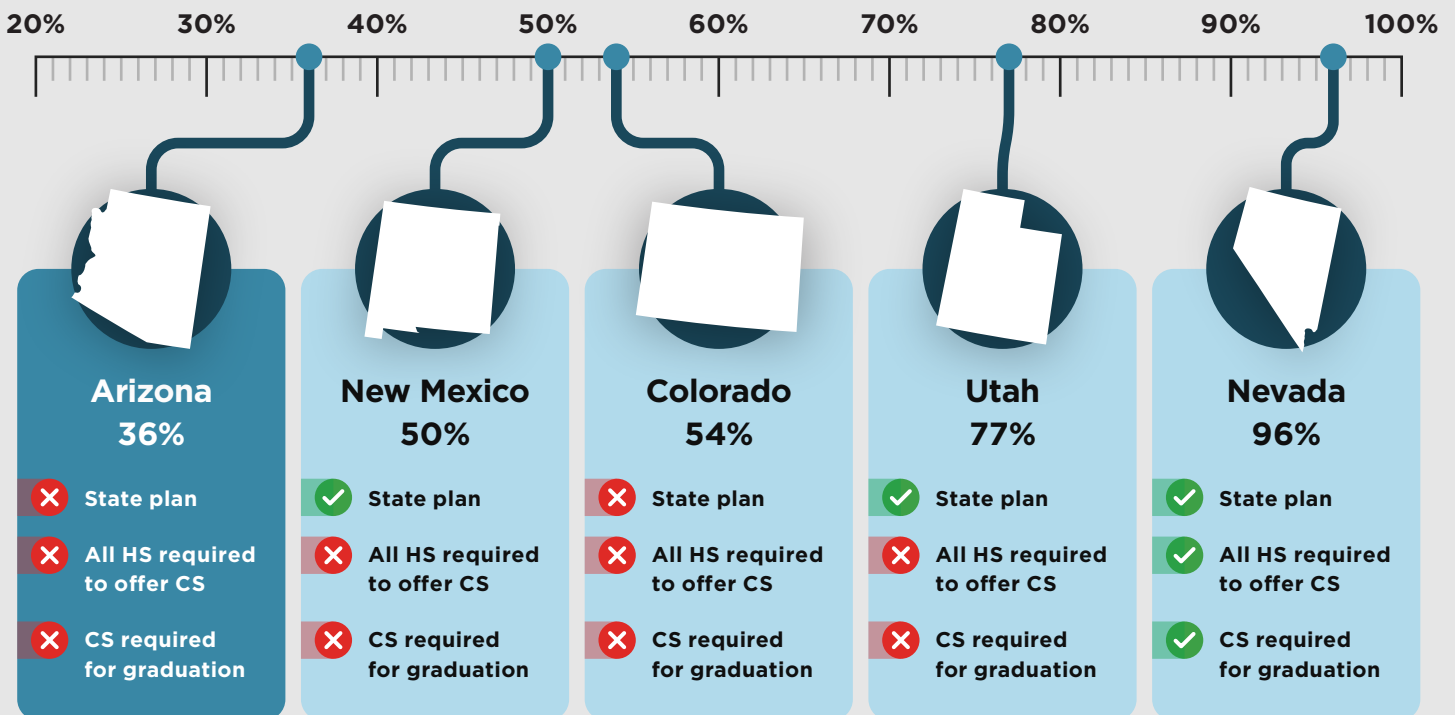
20% 30% 40% 50% 60% 70% 80% 90% 100%

Arizona
36%
State plan
All HS required to offer CS
CS required for graduation

New Mexico
50%
State plan
All HS required to offer CS
CS required for graduation

Colorado
54%
State plan
All HS required to offer CS
CS required for graduation

Utah
77%
State plan
All HS required to offer CS
CS required for graduation

Nevada
96%
State plan
All HS required to offer CS
CS required for graduation